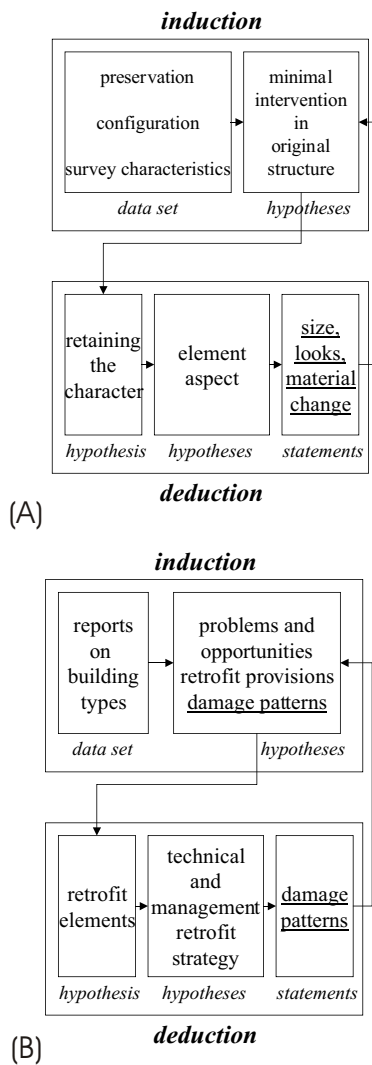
induction

preservation

configuration

survey characteristics

data set

minimal intervention in original structure

hypotheses

retaining the character

hypothesis

element aspect

hypotheses

size, looks, material change

statements

deduction

(A)

induction

reports on building types

data set

problems and opportunities retrofit provisions damage patterns

hypotheses

retrofit elements

hypothesis

technical and management retrofit strategy

hypotheses

damage patterns

statements

deduction

(B)